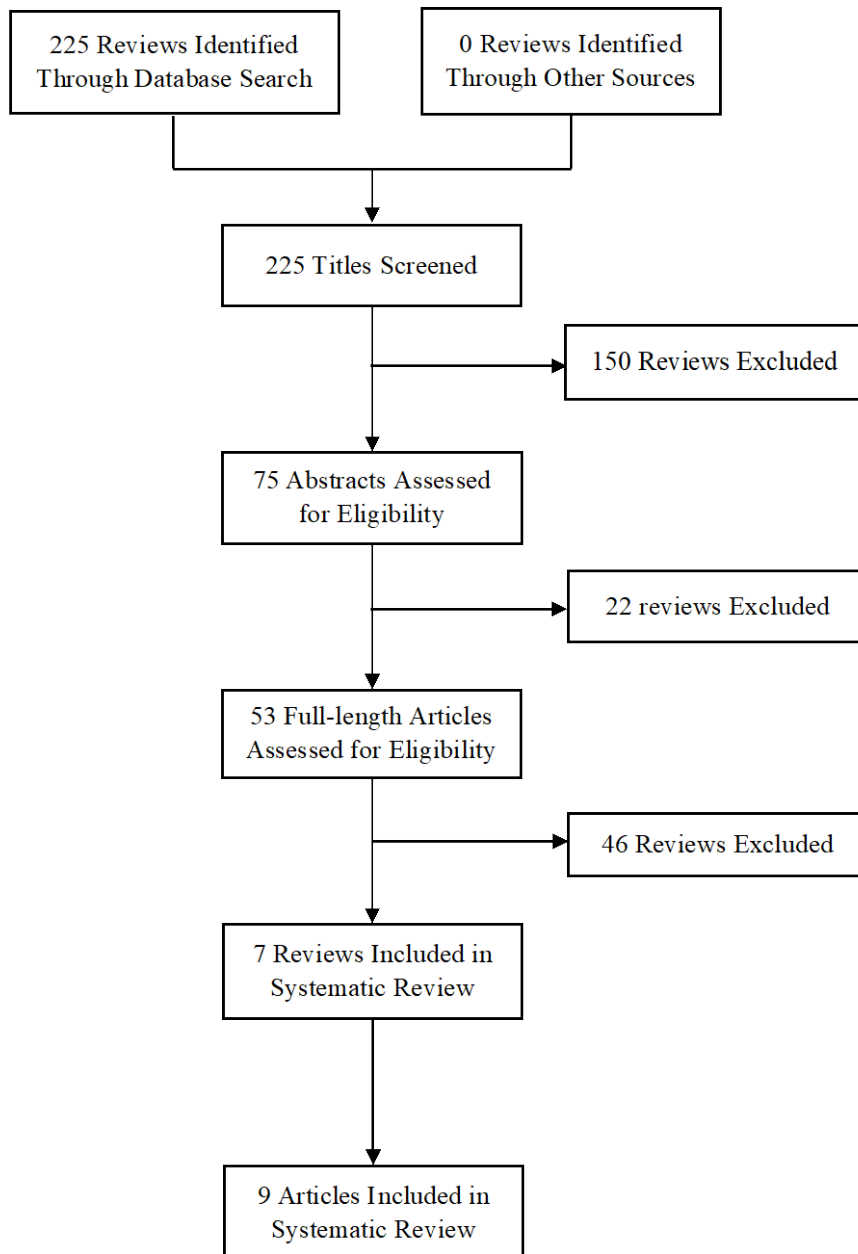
225 Reviews Identified Through Database Search

0 Reviews Identified Through Other Sources

225 Titles Screened

150 Reviews Excluded

75 Abstracts Assessed for Eligibility

22 reviews Excluded

53 Full-length Articles Assessed for Eligibility

46 Reviews Excluded

7 Reviews Included in Systematic Review

9 Articles Included in Systematic Review